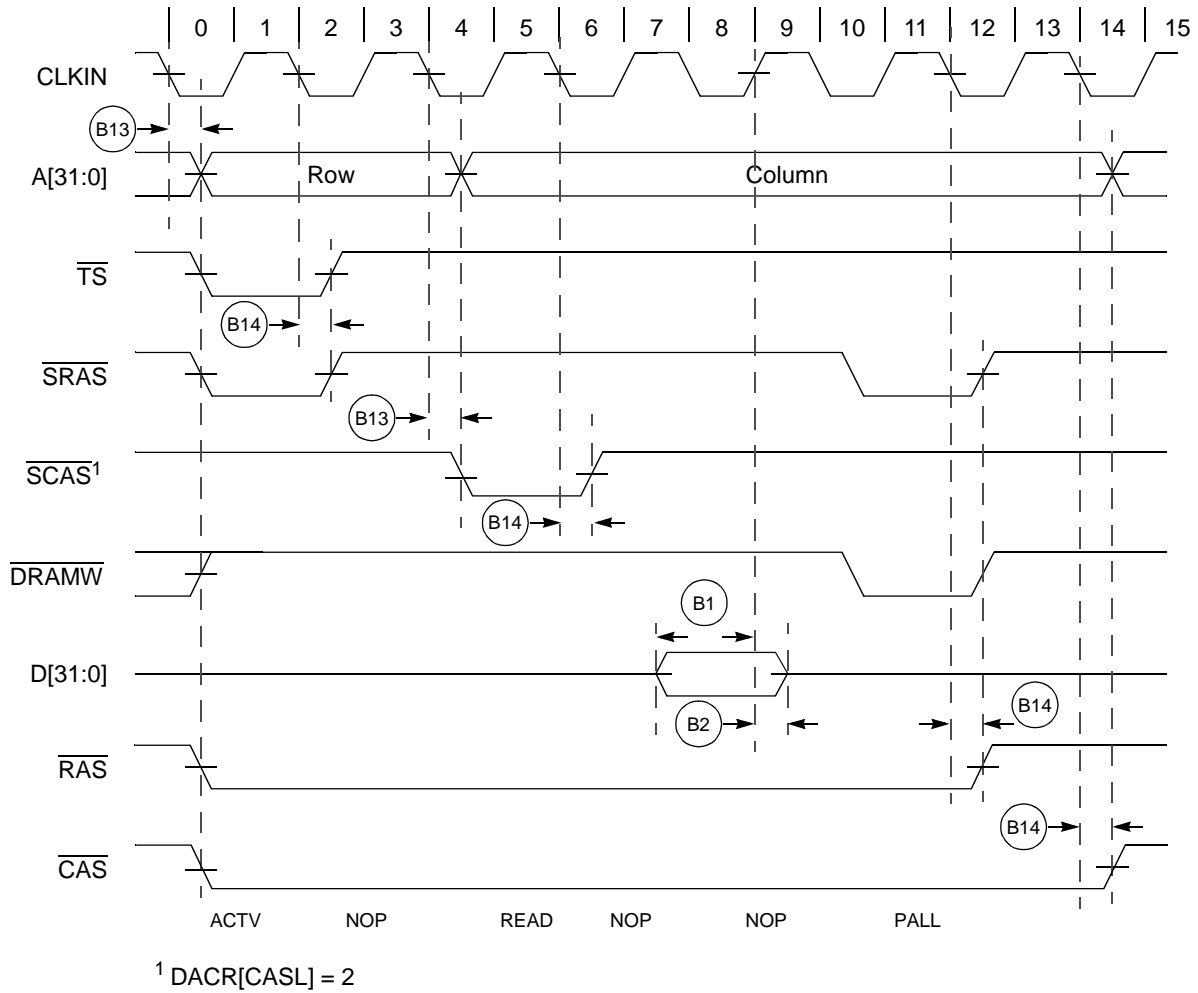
0 1 2 3 4 5 6 7 8 9 10 11 12 13 14 15

CLKIN

B13

A[31:0] Row Column

$\overline{TS}$

B14

$\overline{SRAS}$

B13

$\overline{SCAS}^1$

B14

$\overline{DRAMW}$

B1

D[31:0]

B2

B14

$\overline{RAS}$

B14

$\overline{CAS}$

ACTV NOP READ NOP NOP PALL

$^1$ DACR[CASL] = 2